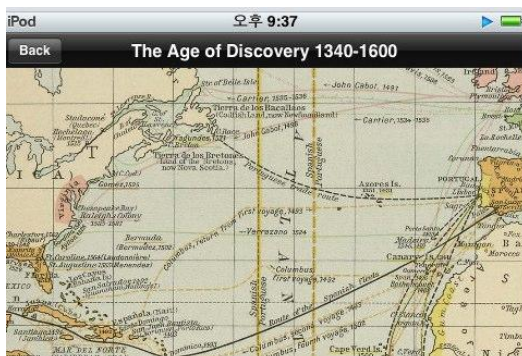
iPod
오후 9:37
Back
The Age of Discovery 1340-1600

Str. of Belle Isle
Cartier, 1535-1536
John Cabot, 1497
Terra de los Bacallaos
(Codfish Land, now Newfoundland)
John Cabot, 1498
Cartier, 1534-1535
Terra de los Bretons
(Land of the Bretons, now Nova Scotia)
Portuguese Route
Azores Is.
PORTUGAL
Lisbon
Gomes, 1525
Virginia
Raleigh's Colony
Bermuda
Verrazano 1524
Columbus, return from first voyage, 1493
Columbus first voyage 1492
Canary Is.
Madeira
St. Augustine
EXICO
Cape Verde Is.
Route of the Spanish Fleets
Columbus, second voyage, 1493
Columbus fourth voyage, 1502
MAR DEL NORTE